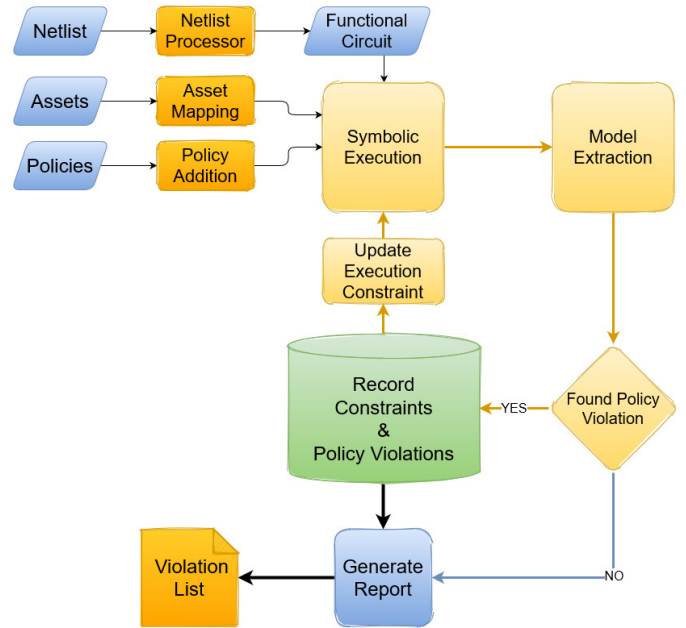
Netlist

Netlist Processor

Functional Circuit

Assets

Asset Mapping

Policies

Policy Addition

Symbolic Execution

Model Extraction

Update Execution Constraint

Record Constraints & Policy Violations

YES

Found Policy Violation

NO

Violation List

Generate Report